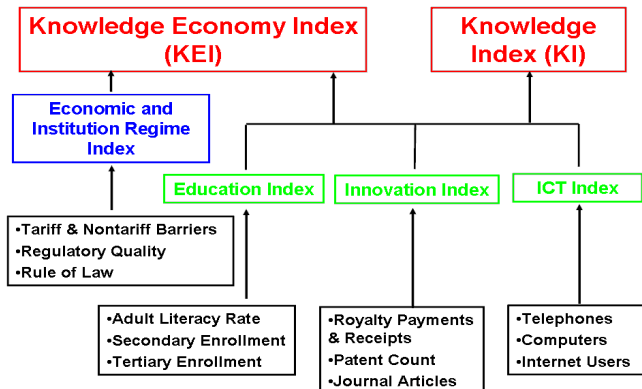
Knowledge Economy Index (KEI)

Knowledge Index (KI)

Economic and Institution Regime Index

Education Index

Innovation Index

ICT Index

•Tariff & Nontariff Barriers
•Regulatory Quality
•Rule of Law

•Adult Literacy Rate
•Secondary Enrollment
•Tertiary Enrollment

•Royalty Payments & Receipts
•Patent Count
•Journal Articles

•Telephones
•Computers
•Internet Users